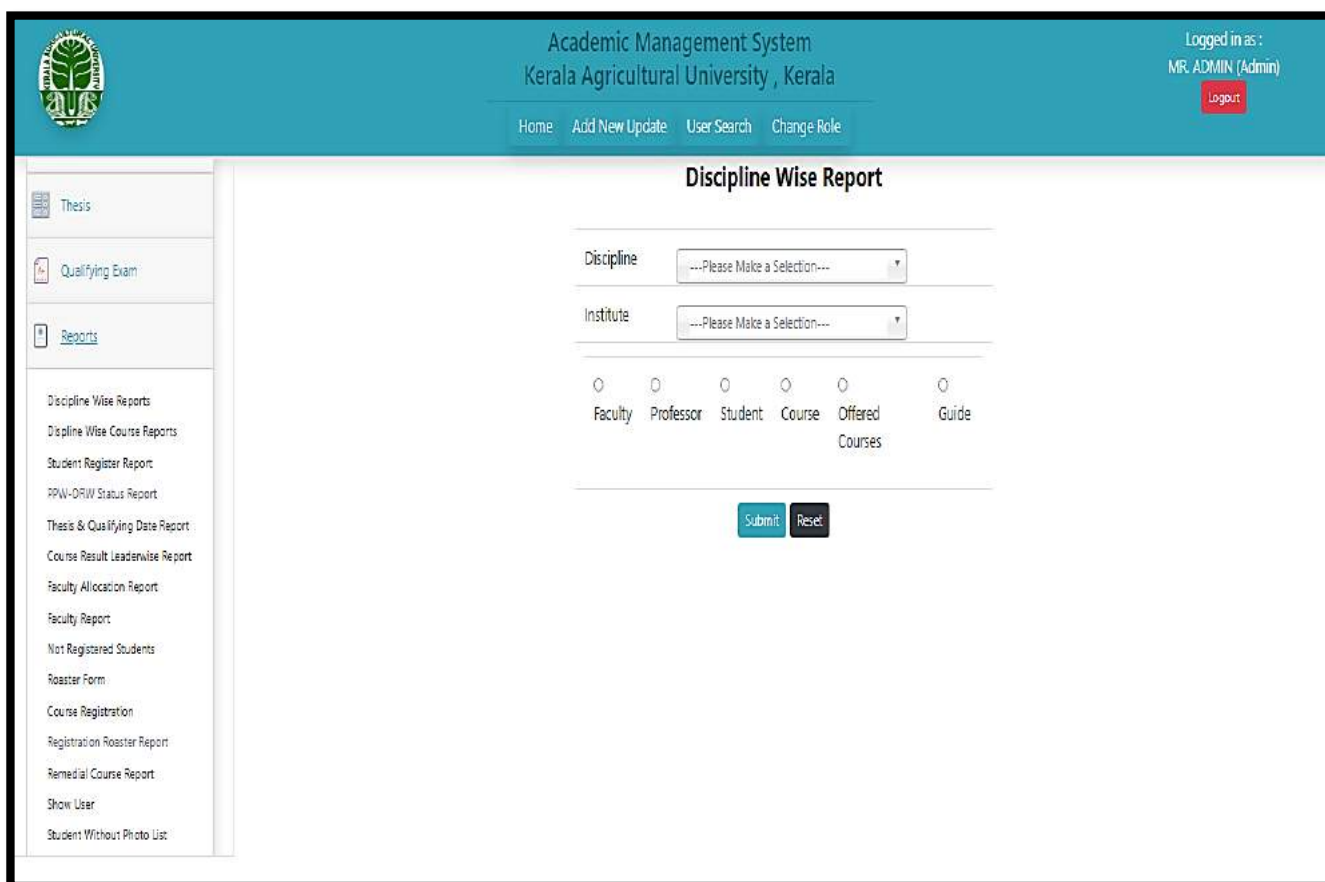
Academic Management System
Kerala Agricultural University , Kerala

Home Add New Update User Search Change Role

Logged in as :
MR. ADMIN (Admin)
Logout

Thesis

Qualifying Exam

Reports

Discipline Wise Reports
Displine Wise Course Reports
Student Register Report
PPW-ORW Status Report
Thesis & Qualifying Date Report
Course Result Leaderwise Report
Faculty Allocation Report
Faculty Report
Not Registered Students
Roaster Form
Course Registration
Registration Roaster Report
Remedial Course Report
Show User
Student Without Photo List

Discipline Wise Report

Discipline ---Please Make a Selection---

Institute ---Please Make a Selection---

Faculty Professor Student Course Offered Courses Guide

Submit Reset